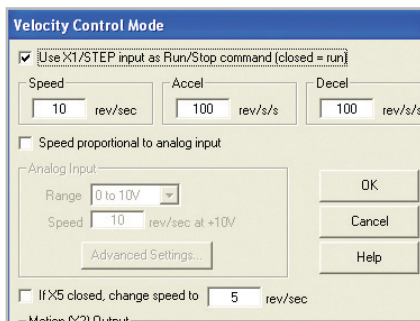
Velocity Control Mode

Use X1/STEP input as Run/Stop command (closed = run)

Speed
10 rev/sec

Accel
100 rev/s/s

Decel
100 rev/s/s

Speed proportional to analog input

Analog Input
Range 0 to 10V
Speed 10 rev/sec at +10V
Advanced Settings...

OK
Cancel
Help

If X5 closed, change speed to 5 rev/sec

Motion (Y2) Output